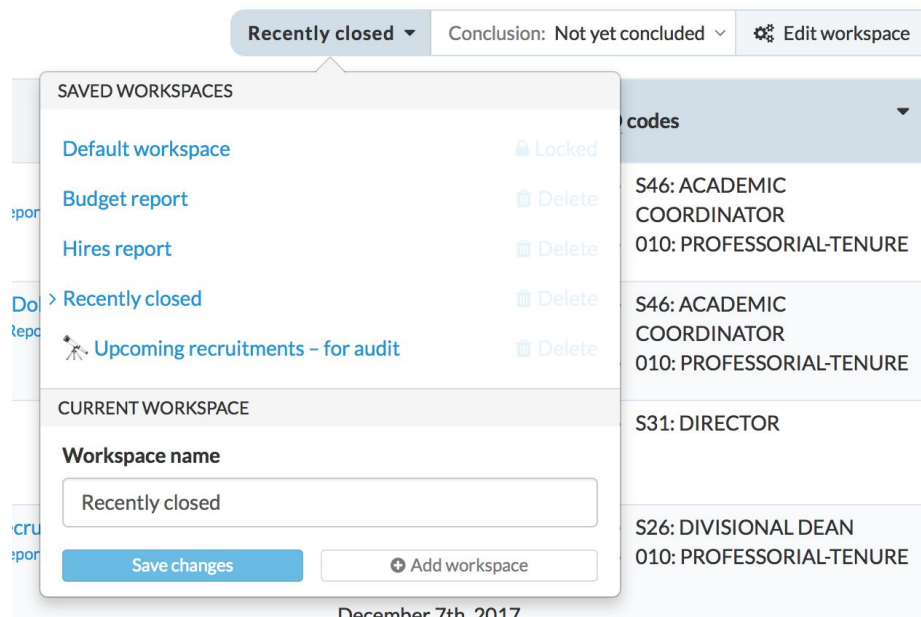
Recently closed ▾ | Conclusion: Not yet concluded ⌄ | Edit workspace

SAVED WORKSPACES

Default workspace
Locked

Budget report
Delete

Hires report
Delete

› Recently closed
Delete

Upcoming recruitments – for audit
Delete

CURRENT WORKSPACE

Workspace name

Recently closed

Save changes

Add workspace

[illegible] codes

S46: ACADEMIC COORDINATOR
010: PROFESSORIAL-TENURE

S46: ACADEMIC COORDINATOR
010: PROFESSORIAL-TENURE

S31: DIRECTOR

S26: DIVISIONAL DEAN
010: PROFESSORIAL-TENURE

Repor
Dol
Repo
cru
Repo

December 7th, 2017